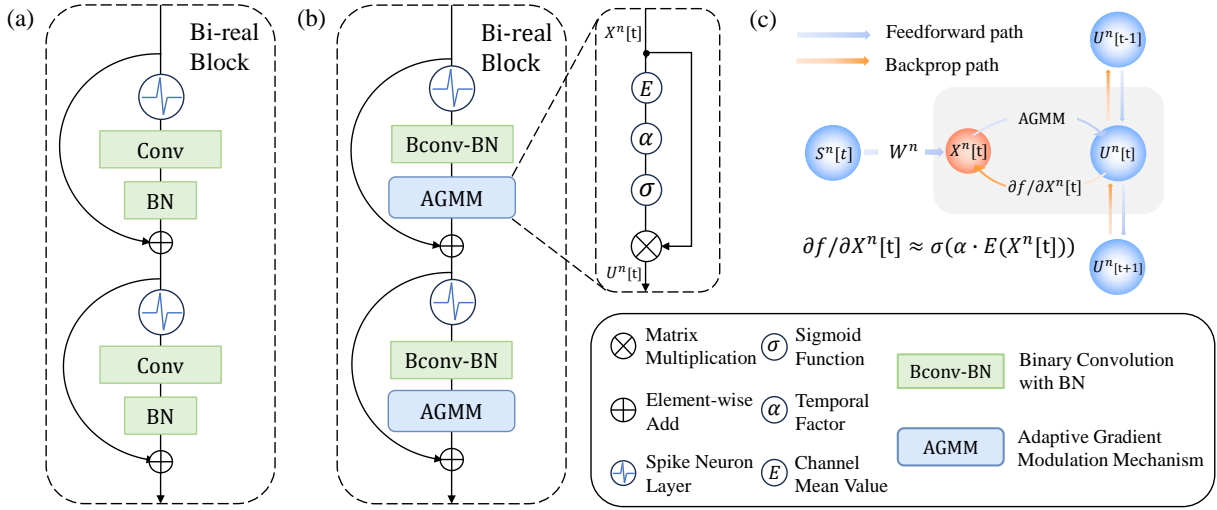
(a)

Bi-real Block

Conv

BN

Conv

BN

(b)

Bi-real Block

Bconv-BN

AGMM

Bconv-BN

AGMM

$X^n[\text{t}]$

$E$

$\alpha$

$\sigma$

$U^n[\text{t}]$

(c)

Feedforward path

Backprop path

$U^n[\text{t-1}]$

$S^n[t]$

$W^n$

$X^n[\text{t}]$

AGMM

$U^n[\text{t}]$

$\partial f/\partial X^n[\text{t}]$

$\partial f/\partial X^n[\text{t}] \approx \sigma(\alpha \cdot E(X^n[\text{t}]))$

$U^n[\text{t+1}]$

Matrix Multiplication

Sigmoid Function

Bconv-BN

Binary Convolution with BN

Element-wise Add

Temporal Factor

AGMM

Adaptive Gradient Modulation Mechanism

Spike Neuron Layer

Channel Mean Value